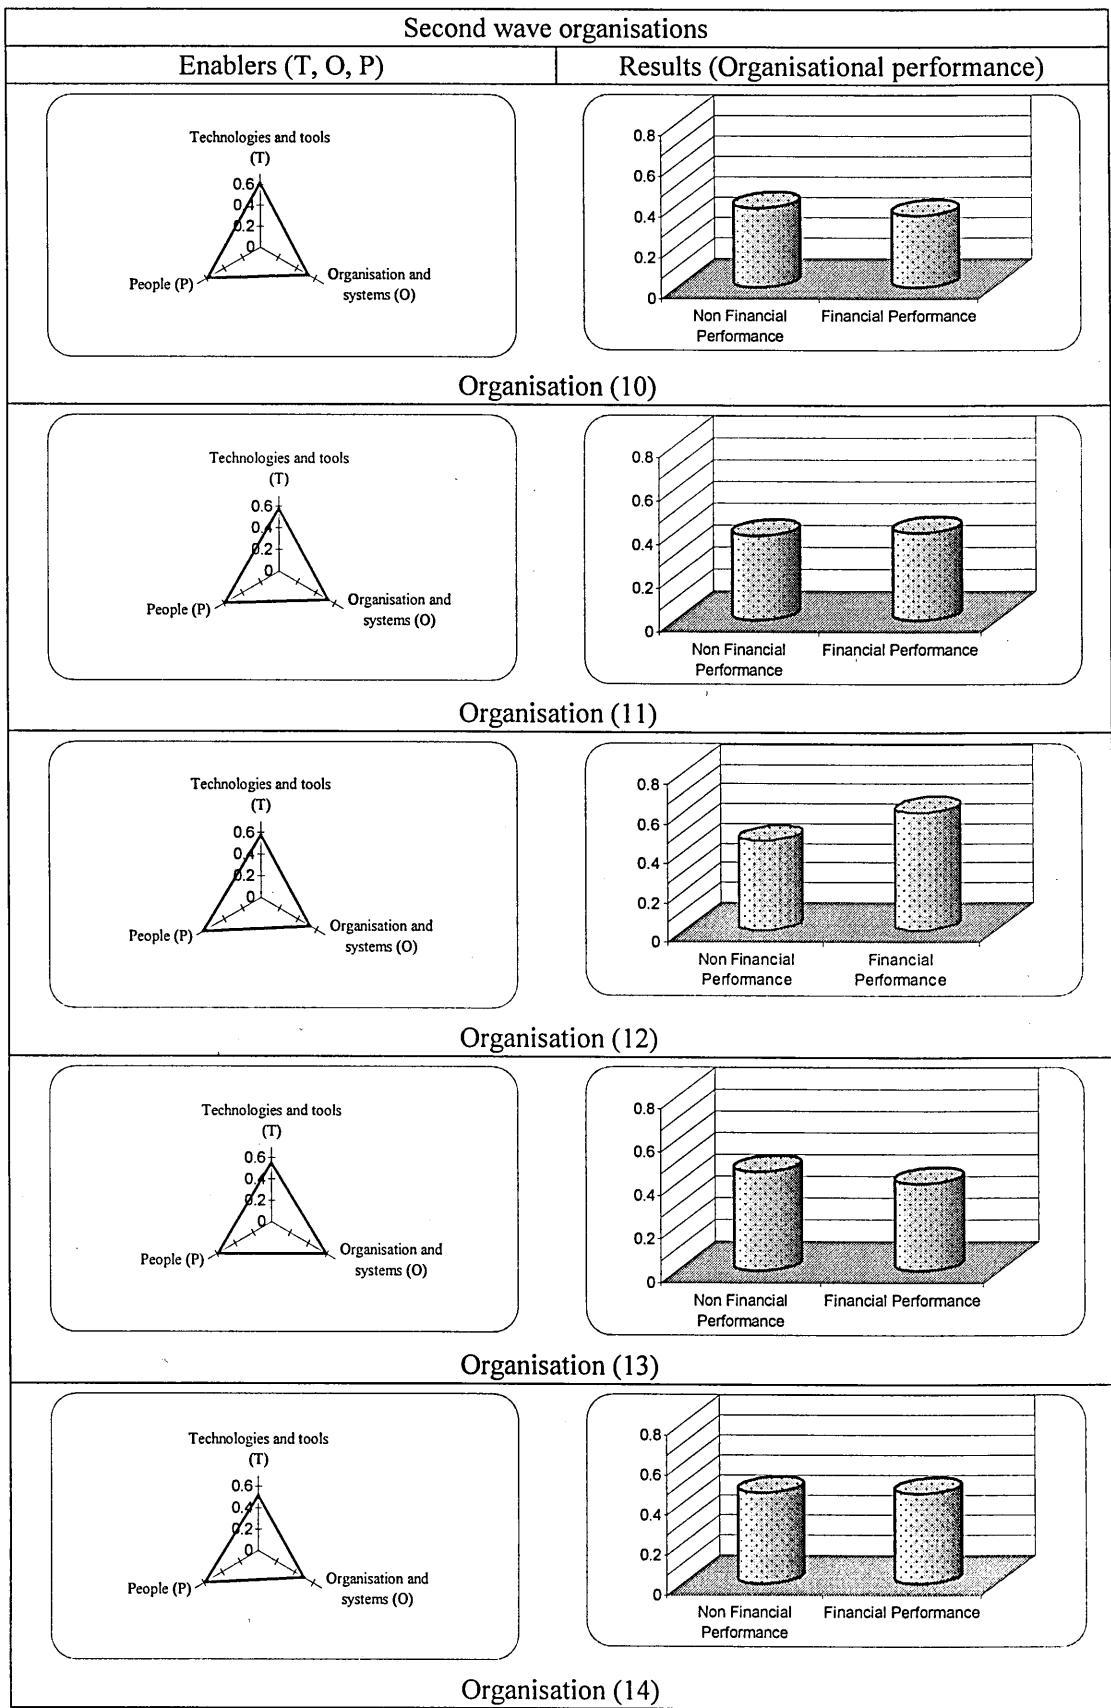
Second wave organisations

| Enablers (T, O, P) | Results (Organisational performance) |
|---|---|
| Technologies and tools (T) 0.6 0.4 0.2 0 People (P) Organisation and systems (O) | 0.8 0.6 0.4 0.2 0 Non Financial Performance Financial Performance |

Organisation (10)

| Enablers (T, O, P) | Results (Organisational performance) |
|---|---|
| Technologies and tools (T) 0.6 0.4 0.2 0 People (P) Organisation and systems (O) | 0.8 0.6 0.4 0.2 0 Non Financial Performance Financial Performance |

Organisation (11)

| Enablers (T, O, P) | Results (Organisational performance) |
|---|---|
| Technologies and tools (T) 0.6 0.4 0.2 0 People (P) Organisation and systems (O) | 0.8 0.6 0.4 0.2 0 Non Financial Performance Financial Performance |

Organisation (12)

| Enablers (T, O, P) | Results (Organisational performance) |
|---|---|
| Technologies and tools (T) 0.6 0.4 0.2 0 People (P) Organisation and systems (O) | 0.8 0.6 0.4 0.2 0 Non Financial Performance Financial Performance |

Organisation (13)

| Enablers (T, O, P) | Results (Organisational performance) |
|---|---|
| Technologies and tools (T) 0.6 0.4 0.2 0 People (P) Organisation and systems (O) | 0.8 0.6 0.4 0.2 0 Non Financial Performance Financial Performance |

Organisation (14)